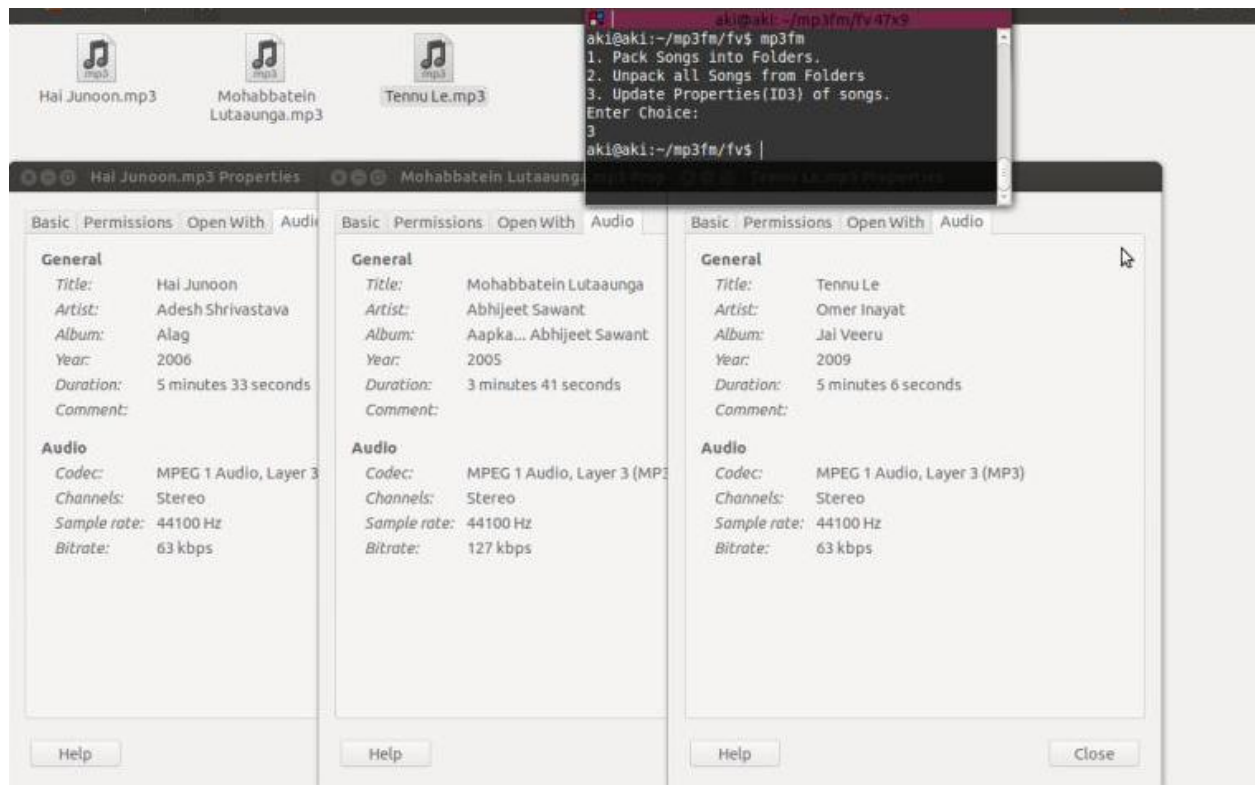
aki@aki: ~/mp3fm/fv 47x9

aki@aki:~/mp3fm/fv$ mp3fm
1. Pack Songs into Folders.
2. Unpack all Songs from Folders
3. Update Properties(ID3) of songs.
Enter Choice:
3
aki@aki:~/mp3fm/fv$

mp3 Hai Junoon.mp3

mp3 Mohabbatein Lutaaunga.mp3

mp3 Tennu Le.mp3

Hai Junoon.mp3 Properties

Basic Permissions Open With Audi

General
Title: Hai Junoon
Artist: Adesh Shrivastava
Album: Alag
Year: 2006
Duration: 5 minutes 33 seconds
Comment:

Audio
Codec: MPEG 1 Audio, Layer 3
Channels: Stereo
Sample rate: 44100 Hz
Bitrate: 63 kbps

Help

Mohabbatein Lutaaunga.mp3 Prop

Basic Permissions Open With Audio

General
Title: Mohabbatein Lutaaunga
Artist: Abhijeet Sawant
Album: Aapka... Abhijeet Sawant
Year: 2005
Duration: 3 minutes 41 seconds
Comment:

Audio
Codec: MPEG 1 Audio, Layer 3 (MP3
Channels: Stereo
Sample rate: 44100 Hz
Bitrate: 127 kbps

Help

Tennu Le.mp3 Properties

Basic Permissions Open With Audio

General
Title: Tennu Le
Artist: Omer Inayat
Album: Jai Veeru
Year: 2009
Duration: 5 minutes 6 seconds
Comment:

Audio
Codec: MPEG 1 Audio, Layer 3 (MP3)
Channels: Stereo
Sample rate: 44100 Hz
Bitrate: 63 kbps

Help

Close